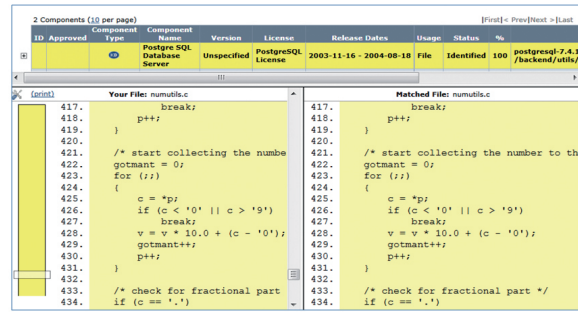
2 Components (10 per page)

|First| < Prev|Next > |Last

| ID | Approved | Component Type | Component Name | Version | License | Release Dates | Usage | Status | % | |
|---|---|---|---|---|---|---|---|---|---|---|
| | | | Postgre SQL Database Server | Unspecified | PostgreSQL License | 2003-11-16 - 2004-08-18 | File | Identified | 100 | postgresql-7.4.1/backend/utils/ |

(print) Your File: numutils.c

417. break;
418. p++;
419. }
420.
421. /* start collecting the numbe
422. gotmant = 0;
423. for (;;)
424. {
425. c = *p;
426. if (c < '0' || c > '9')
427. break;
428. v = v * 10.0 + (c - '0');
429. gotmant++;
430. p++;
431. }
432.
433. /* check for fractional part
434. if (c == '.')

Matched File: numutils.c

417. break;
418. p++;
419. }
420.
421. /* start collecting the number to th
422. gotmant = 0;
423. for (;;)
424. {
425. c = *p;
426. if (c < '0' || c > '9')
427. break;
428. v = v * 10.0 + (c - '0');
429. gotmant++;
430. p++;
431. }
432.
433. /* check for fractional part */
434. if (c == '.')